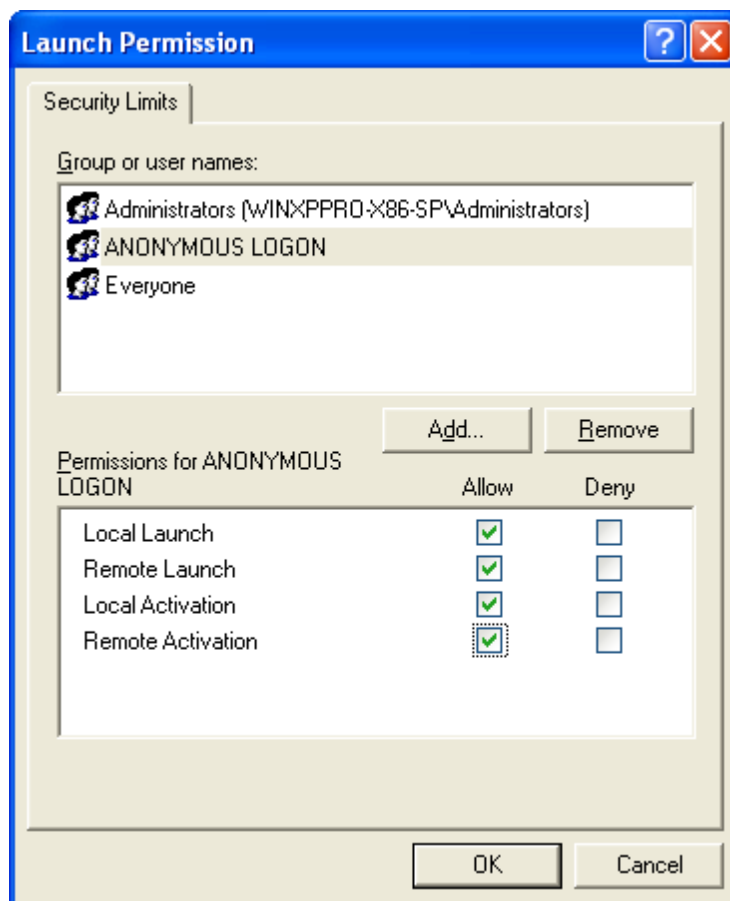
Launch Permission

Security Limits

Group or user names:

Administrators (WINXPPRO-X86-SP\Administrators)
ANONYMOUS LOGON
Everyone

Add...
Remove

Permissions for ANONYMOUS LOGON

| | Allow | Deny |
|---|---|---|
| Local Launch | ☑ | ☐ |
| Remote Launch | ☑ | ☐ |
| Local Activation | ☑ | ☐ |
| Remote Activation | ☑ | ☐ |

OK
Cancel